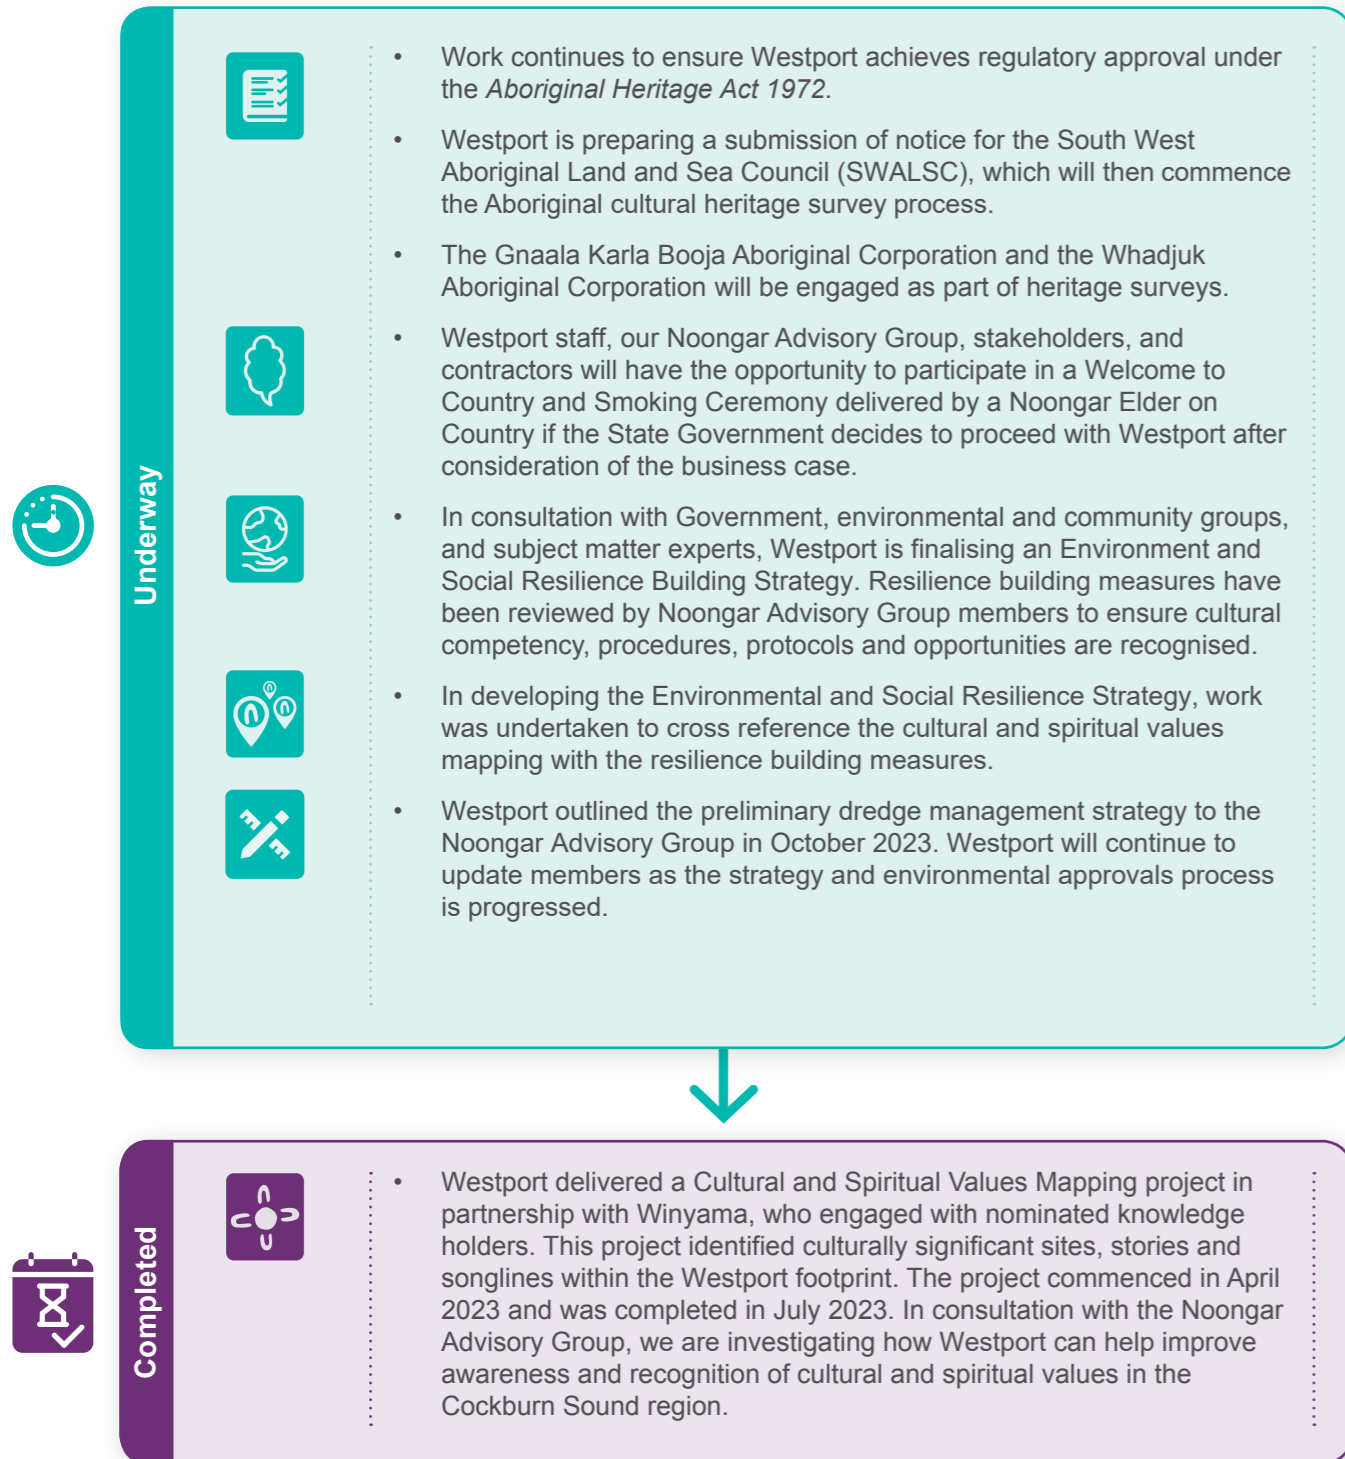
Underway

- Work continues to ensure Westport achieves regulatory approval under the *Aboriginal Heritage Act 1972*.
- Westport is preparing a submission of notice for the South West Aboriginal Land and Sea Council (SWALSC), which will then commence the Aboriginal cultural heritage survey process.
- The Gnaala Karla Booja Aboriginal Corporation and the Whadjuk Aboriginal Corporation will be engaged as part of heritage surveys.
- Westport staff, our Noongar Advisory Group, stakeholders, and contractors will have the opportunity to participate in a Welcome to Country and Smoking Ceremony delivered by a Noongar Elder on Country if the State Government decides to proceed with Westport after consideration of the business case.
- In consultation with Government, environmental and community groups, and subject matter experts, Westport is finalising an Environment and Social Resilience Building Strategy. Resilience building measures have been reviewed by Noongar Advisory Group members to ensure cultural competency, procedures, protocols and opportunities are recognised.
- In developing the Environmental and Social Resilience Strategy, work was undertaken to cross reference the cultural and spiritual values mapping with the resilience building measures.
- Westport outlined the preliminary dredge management strategy to the Noongar Advisory Group in October 2023. Westport will continue to update members as the strategy and environmental approvals process is progressed.

Completed

- Westport delivered a Cultural and Spiritual Values Mapping project in partnership with Winyama, who engaged with nominated knowledge holders. This project identified culturally significant sites, stories and songlines within the Westport footprint. The project commenced in April 2023 and was completed in July 2023. In consultation with the Noongar Advisory Group, we are investigating how Westport can help improve awareness and recognition of cultural and spiritual values in the Cockburn Sound region.